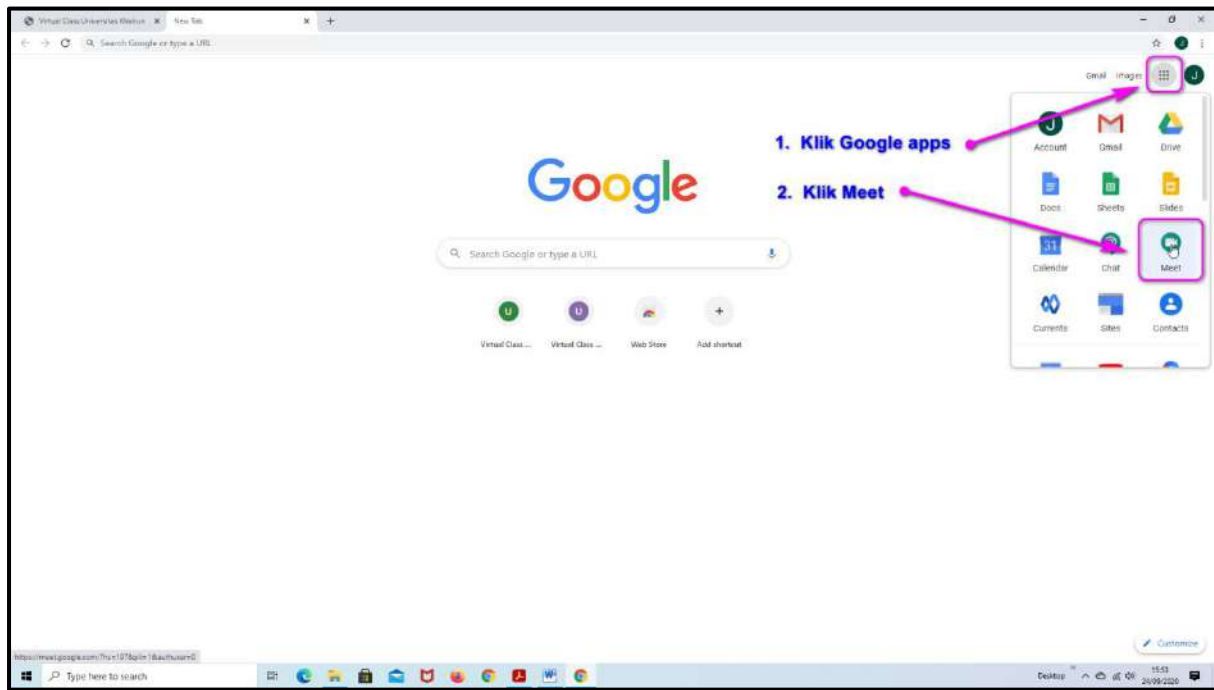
Virtual Class Universitas Klabat ✕ New Tab ✕ +

Search Google or type a URL

Gmail Images

J

1. Klik Google apps

2. Klik Meet

Google

Search Google or type a URL

U Virtual Class ...
U Virtual Class ...
Web Store
+ Add shortcut

Account Gmail Drive
Docs Sheets Slides
31 Calendar Chat Meet
Currents Sites Contacts

Customize

https://meet.google.com/?hs=197&pli=1&authuser=0

Type here to search

Desktop

15:53
24/09/2020